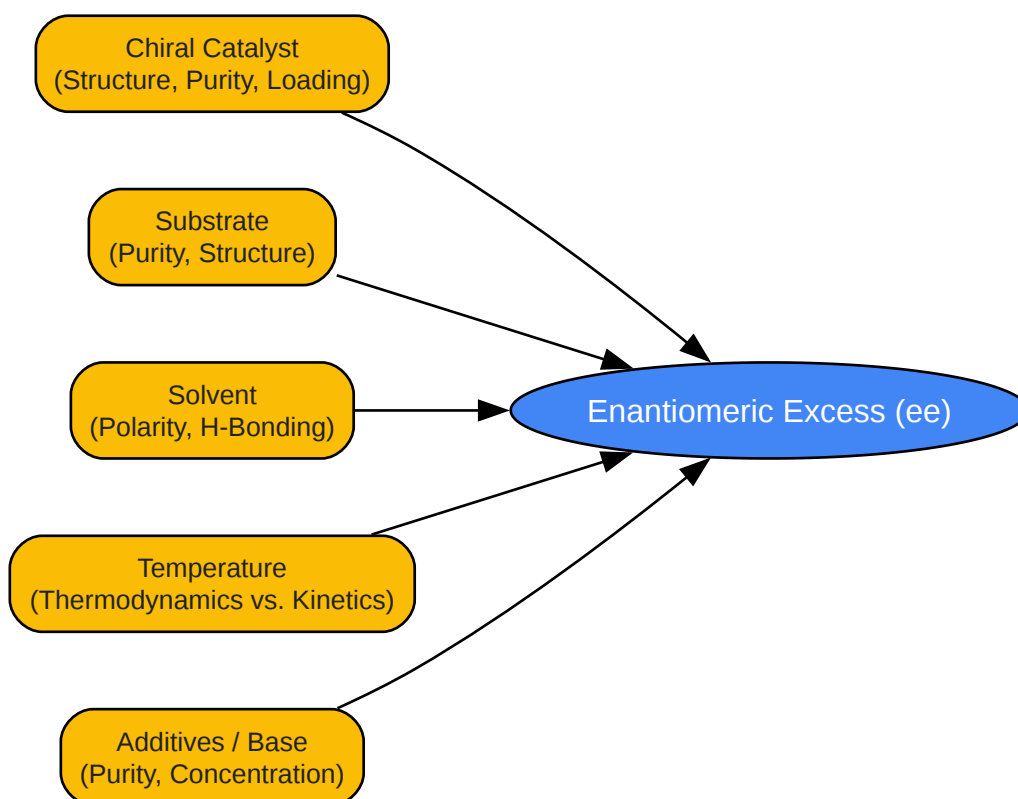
Chiral Catalyst
(Structure, Purity, Loading)

Substrate
(Purity, Structure)

Solvent
(Polarity, H-Bonding)

Temperature
(Thermodynamics vs. Kinetics)

Additives / Base
(Purity, Concentration)

Enantiomeric Excess (ee)